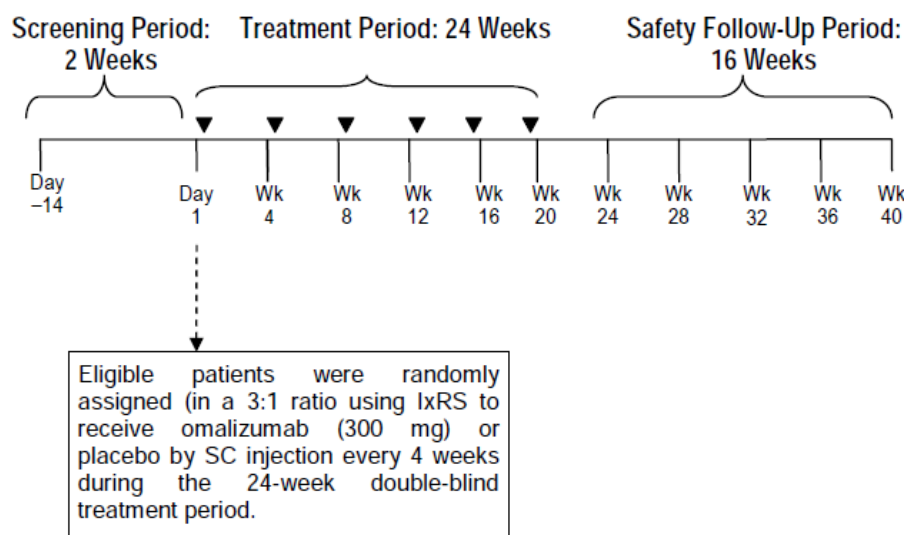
Screening Period: 2 Weeks

Treatment Period: 24 Weeks

Safety Follow-Up Period: 16 Weeks

Day −14

Day 1

Wk 4

Wk 8

Wk 12

Wk 16

Wk 20

Wk 24

Wk 28

Wk 32

Wk 36

Wk 40

Eligible patients were randomly assigned (in a 3:1 ratio using IxRS to receive omalizumab (300 mg) or placebo by SC injection every 4 weeks during the 24-week double-blind treatment period.